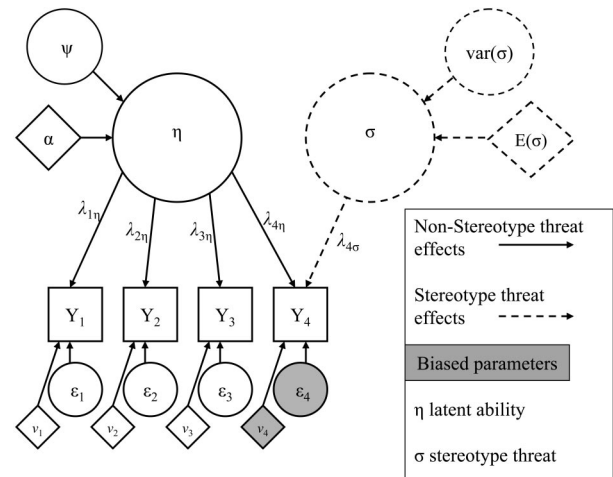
ψ

α

η

var(σ)

σ

E(σ)

$\lambda_{1\eta}$

$\lambda_{2\eta}$

$\lambda_{3\eta}$

$\lambda_{4\eta}$

$\lambda_{4\sigma}$

$Y_1$

$Y_2$

$Y_3$

$Y_4$

$\varepsilon_1$

$\varepsilon_2$

$\varepsilon_3$

$\varepsilon_4$

$v_1$

$v_2$

$v_3$

$v_4$

Non-Stereotype threat effects

Stereotype threat effects

Biased parameters

η latent ability

σ stereotype threat